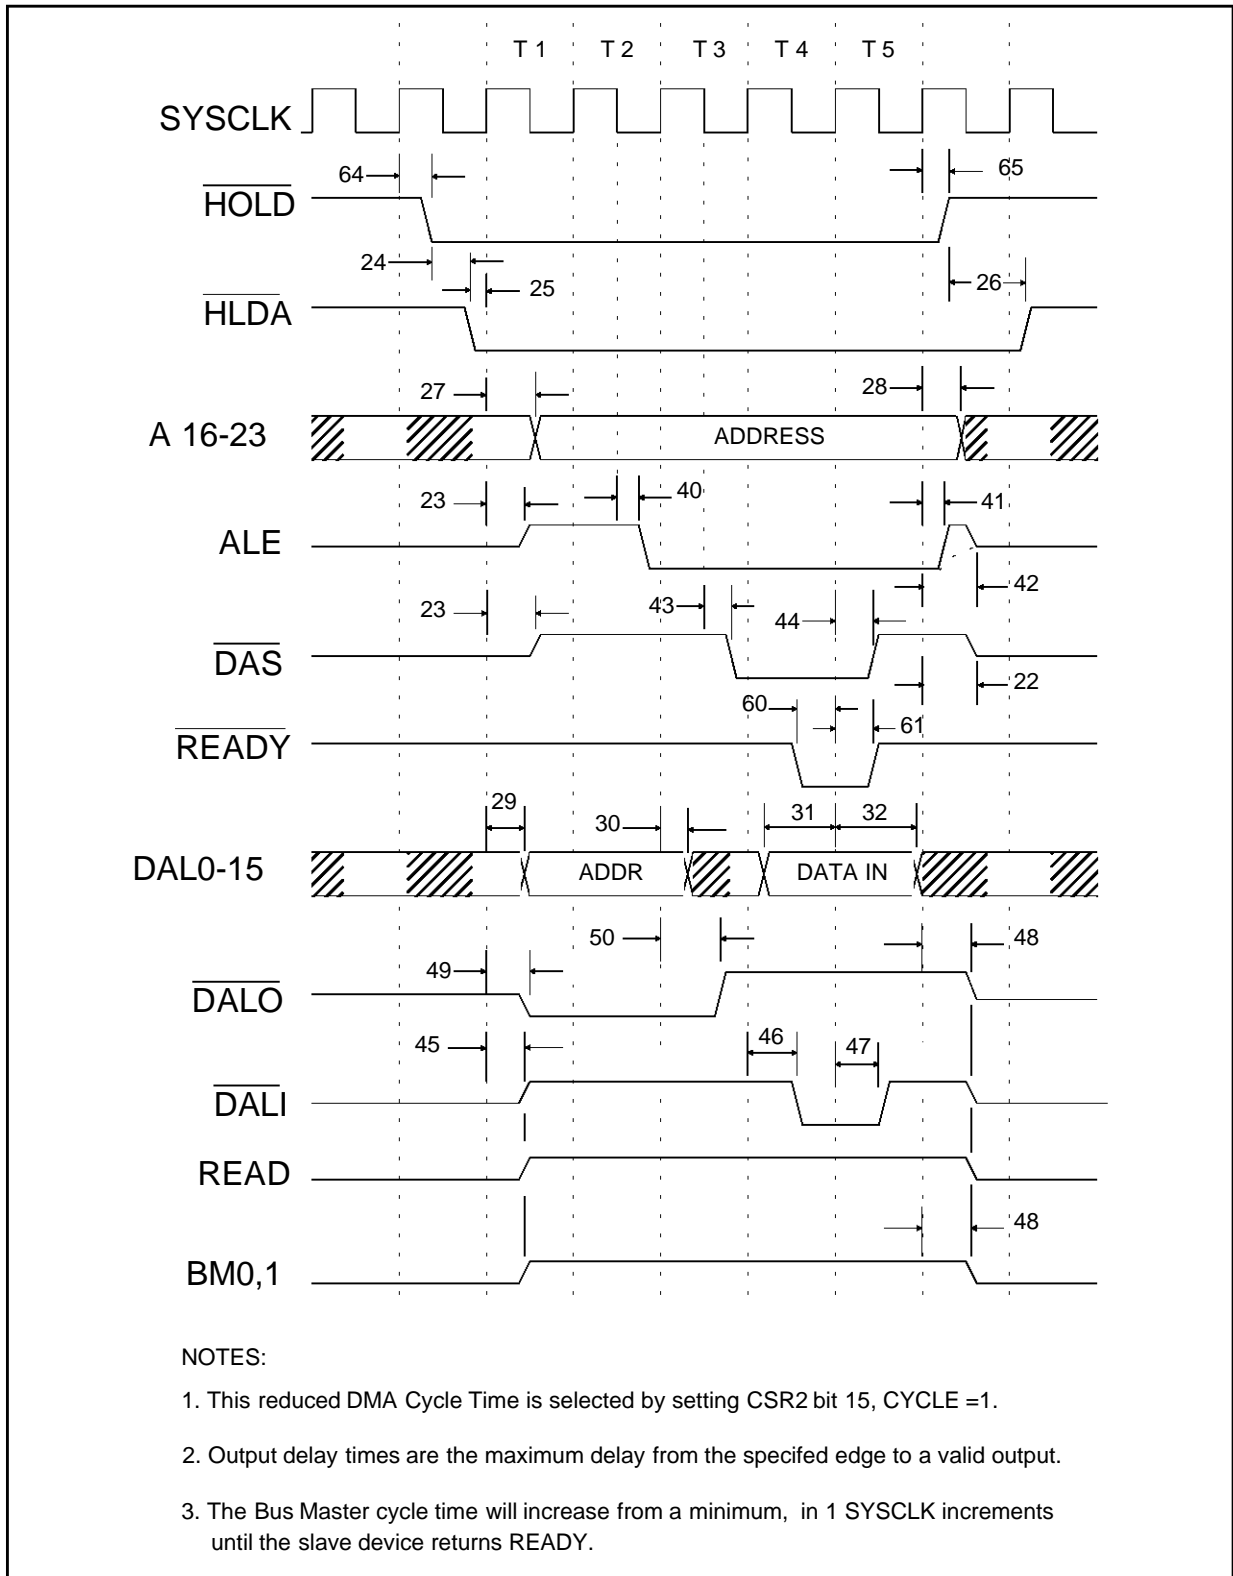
T 1 T 2 T 3 T 4 T 5

SYSCLK

$\overline{HOLD}$ 64 65

$\overline{HLDA}$ 24 25 26

A 16-23 27 28 ADDRESS

ALE 23 40 41 42

$\overline{DAS}$ 23 43 44 22

$\overline{READY}$ 60 61

DAL0-15 29 30 31 32 ADDR DATA IN

$\overline{DALO}$ 50 49 48

$\overline{DALI}$ 45 46 47

READ

BM0,1 48

NOTES:

1. This reduced DMA Cycle Time is selected by setting CSR2 bit 15, CYCLE =1.

2. Output delay times are the maximum delay from the specifed edge to a valid output.

3. The Bus Master cycle time will increase from a minimum, in 1 SYSCLK increments until the slave device returns READY.